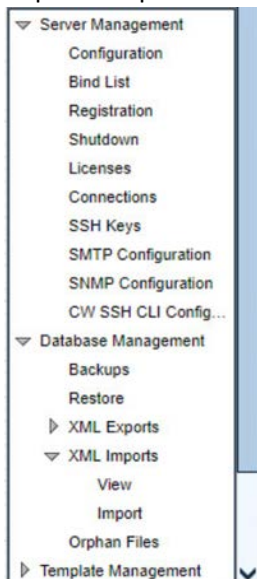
Server Management
Configuration
Bind List
Registration
Shutdown
Licenses
Connections
SSH Keys
SMTP Configuration
SNMP Configuration
CW SSH CLI Config...
Database Management
Backups
Restore
XML Exports
XML Imports
View
Import
Orphan Files
Template Management